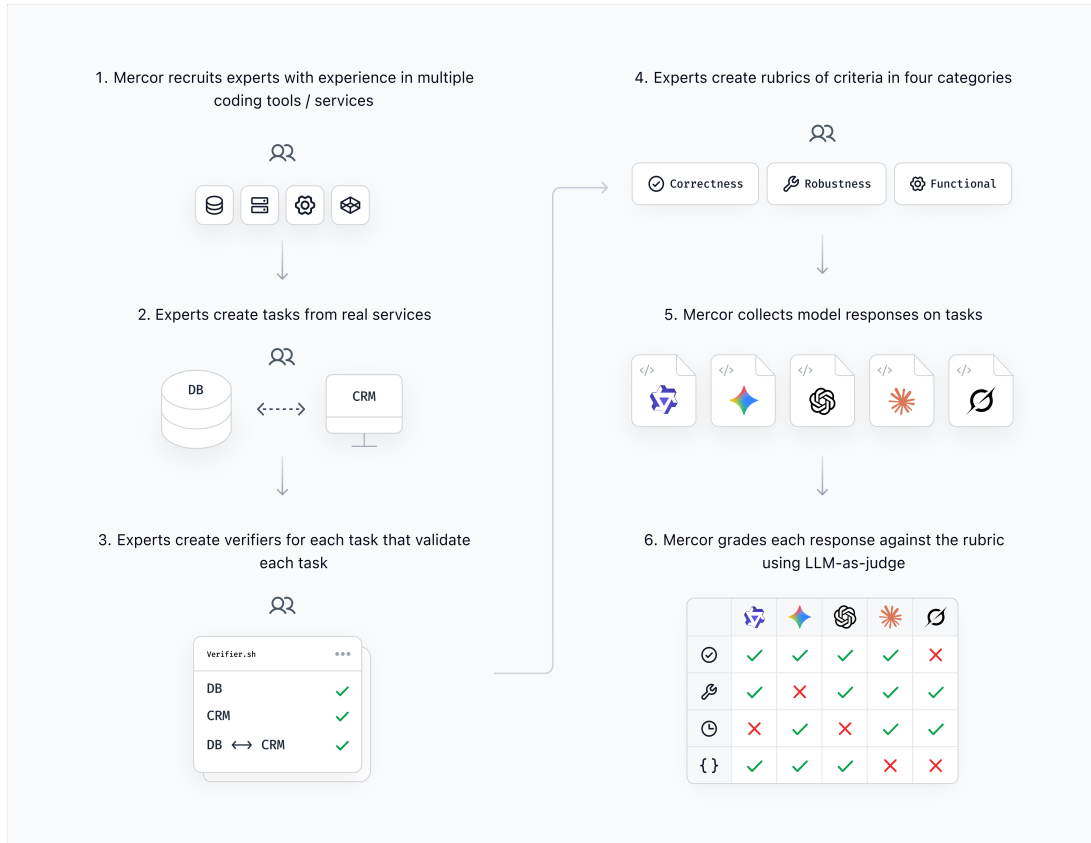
1. Mercor recruits experts with experience in multiple coding tools / services

2. Experts create tasks from real services

DB

CRM

3. Experts create verifiers for each task that validate each task

Verifier.sh

DB ✓
CRM ✓
DB ⟷ CRM ✓

4. Experts create rubrics of criteria in four categories

Correctness

Robustness

Functional

5. Mercor collects model responses on tasks

</>

</>

</>

</>

</>

6. Mercor grades each response against the rubric using LLM-as-judge

| | | | | | |
|---|---|---|---|---|---|
| | ✓ | ✓ | ✓ | ✓ | ✗ |
| | ✓ | ✗ | ✓ | ✓ | ✓ |
| | ✗ | ✓ | ✗ | ✓ | ✓ |
| { } | ✓ | ✓ | ✓ | ✗ | ✗ |